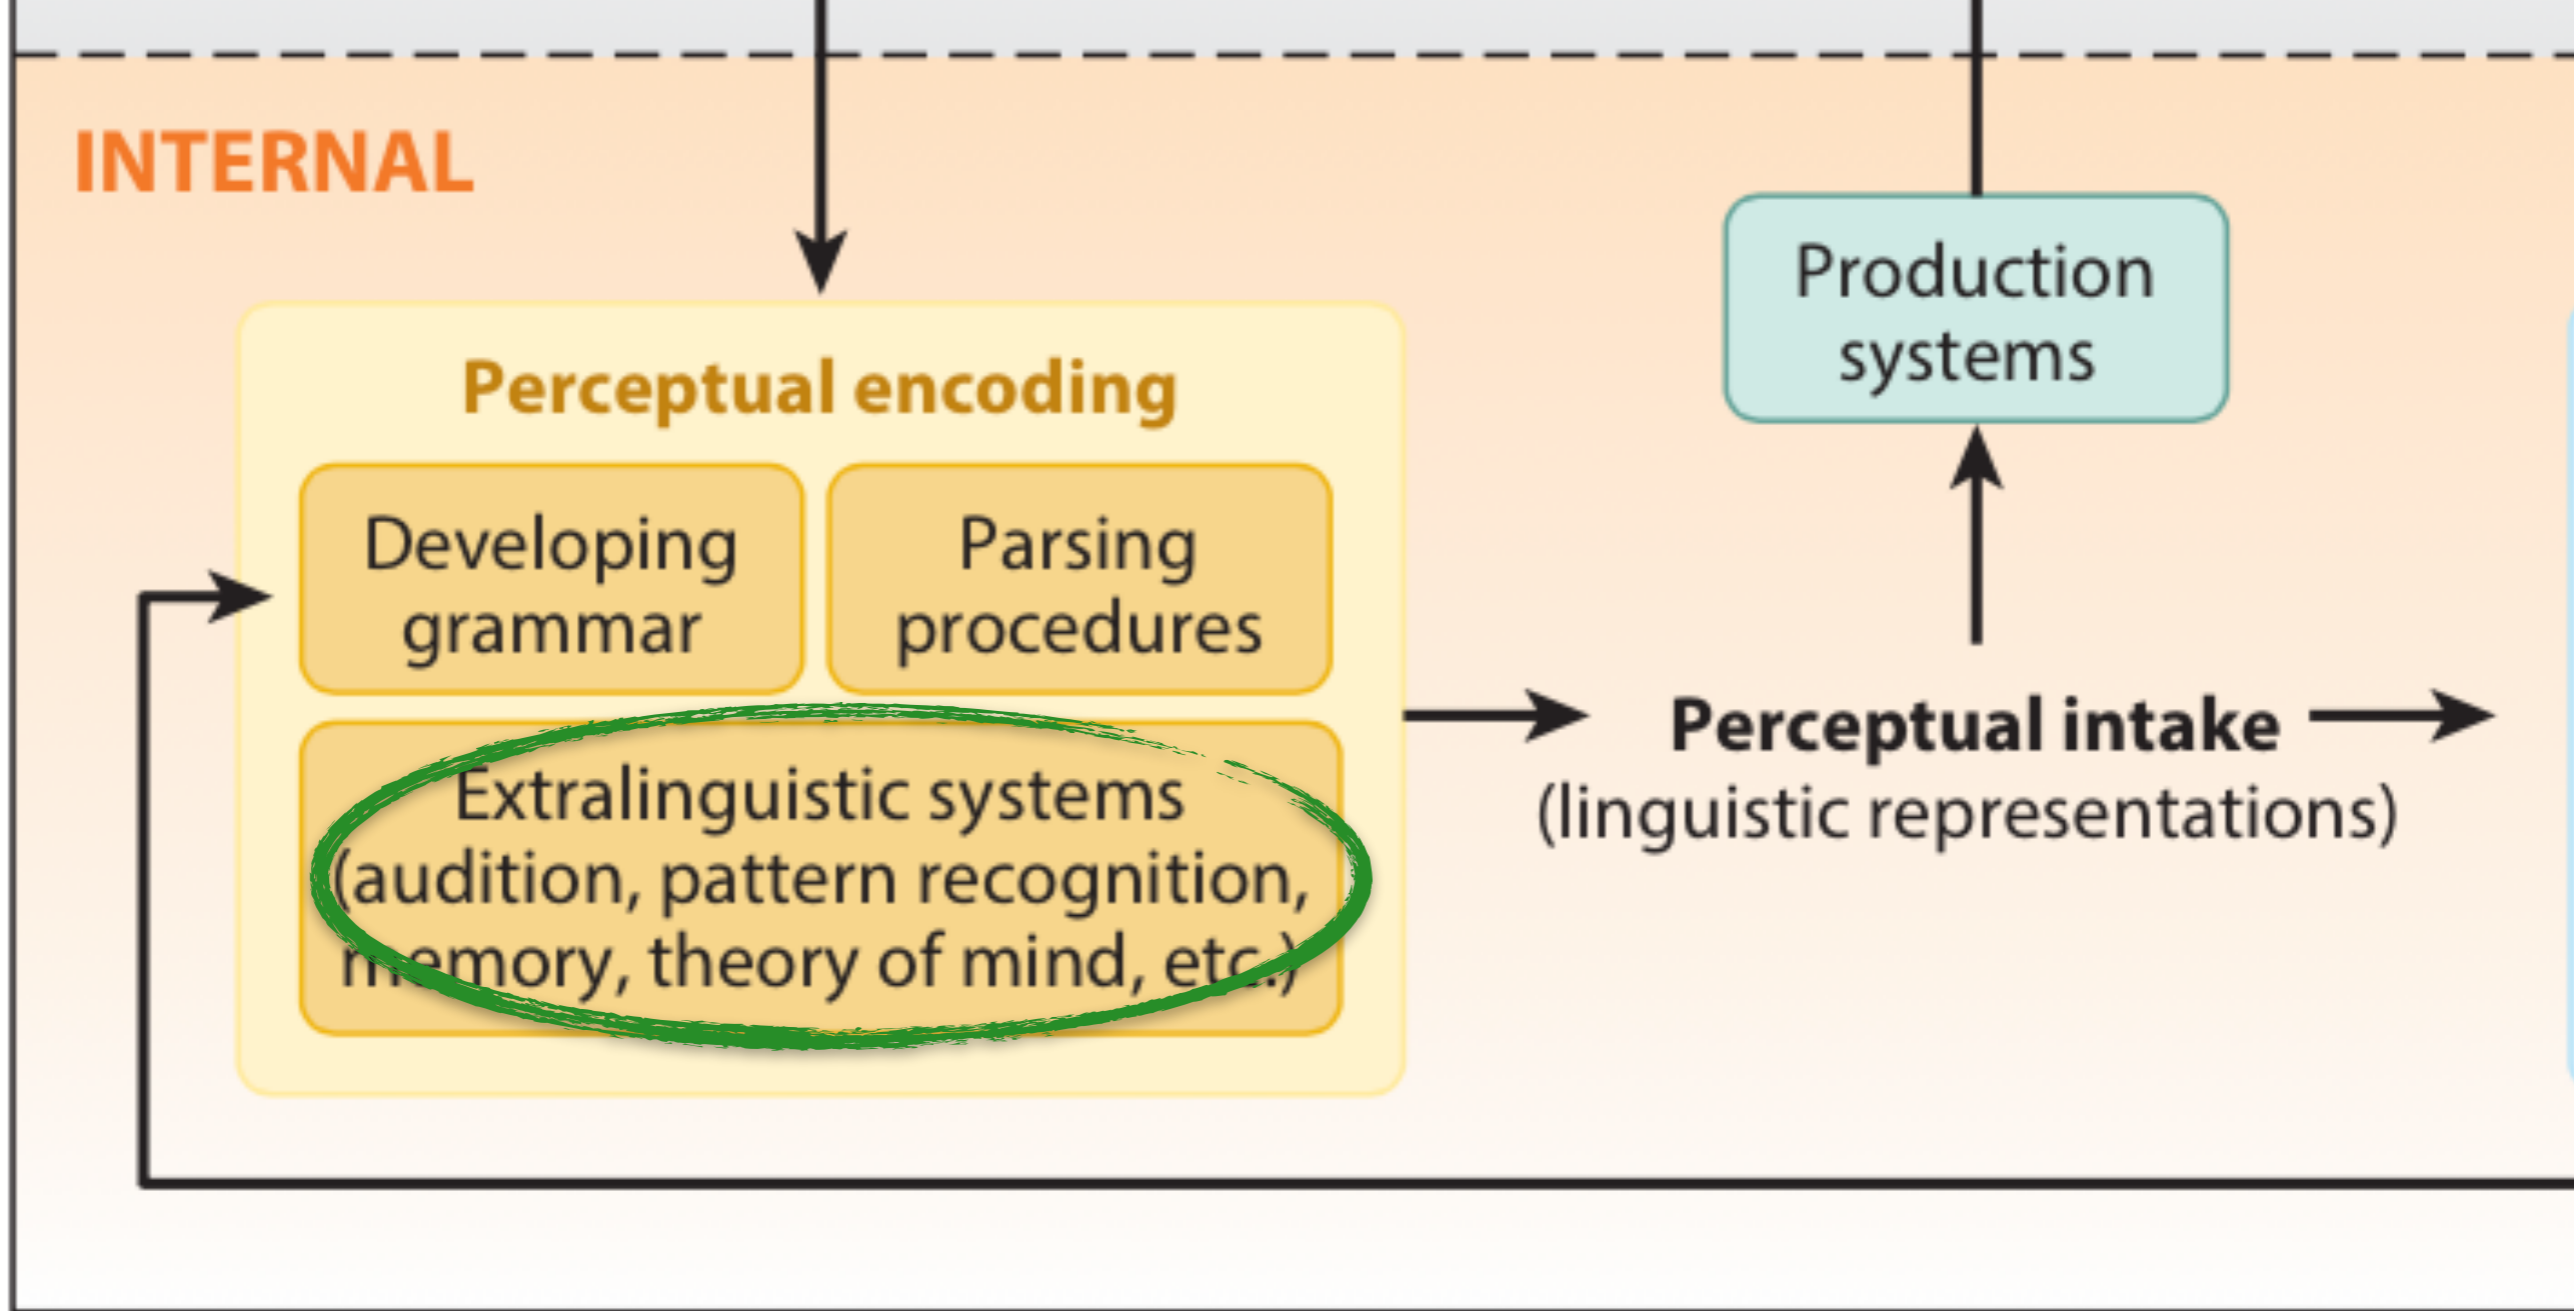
INTERNAL

Perceptual encoding

Developing grammar

Parsing procedures

Extralinguistic systems (audition, pattern recognition, memory, theory of mind, etc.)

Production systems

Perceptual intake (linguistic representations)